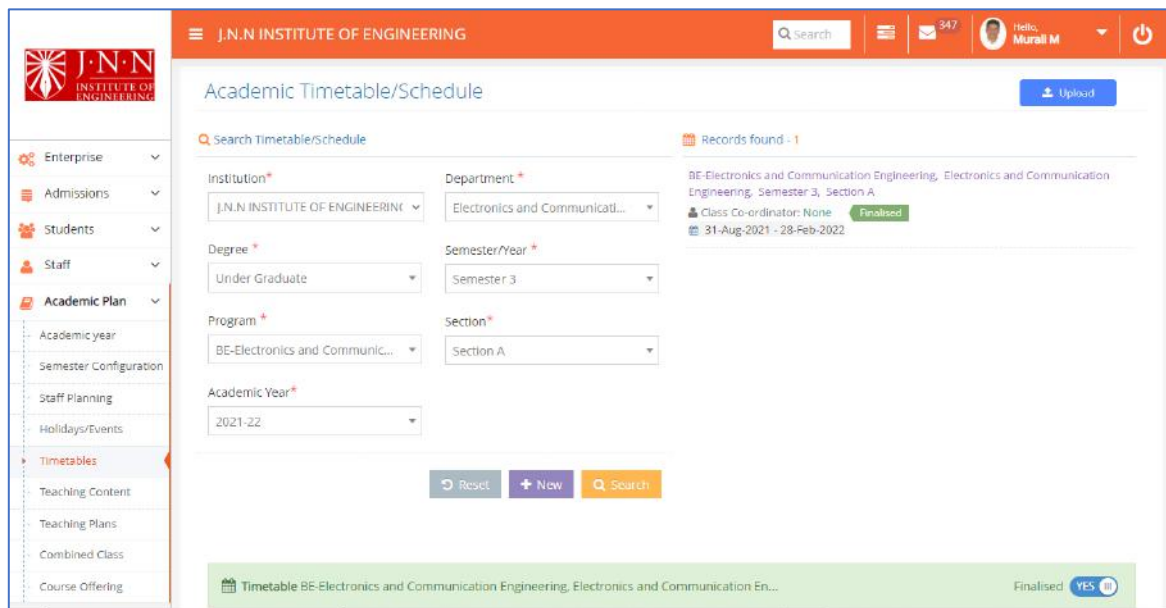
J·N·N INSTITUTE OF ENGINEERING

J.N.N INSTITUTE OF ENGINEERING

Search

347

Hello, Murali M

Enterprise
Admissions
Students
Staff
Academic Plan
Academic year
Semester Configuration
Staff Planning
Holidays/Events
Timetables
Teaching Content
Teaching Plans
Combined Class
Course Offering

Academic Timetable/Schedule

Upload

Search Timetable/Schedule

Institution*
J.N.N INSTITUTE OF ENGINEERINC

Department *
Electronics and Communicati...

Degree *
Under Graduate

Semester/Year *
Semester 3

Program *
BE-Electronics and Communic...

Section*
Section A

Academic Year*
2021-22

Reset
New
Search

Records found - 1

BE-Electronics and Communication Engineering, Electronics and Communication Engineering, Semester 3, Section A
Class Co-ordinator: None Finalised
31-Aug-2021 - 28-Feb-2022

Timetable BE-Electronics and Communication Engineering, Electronics and Communication En...

Finalised YES